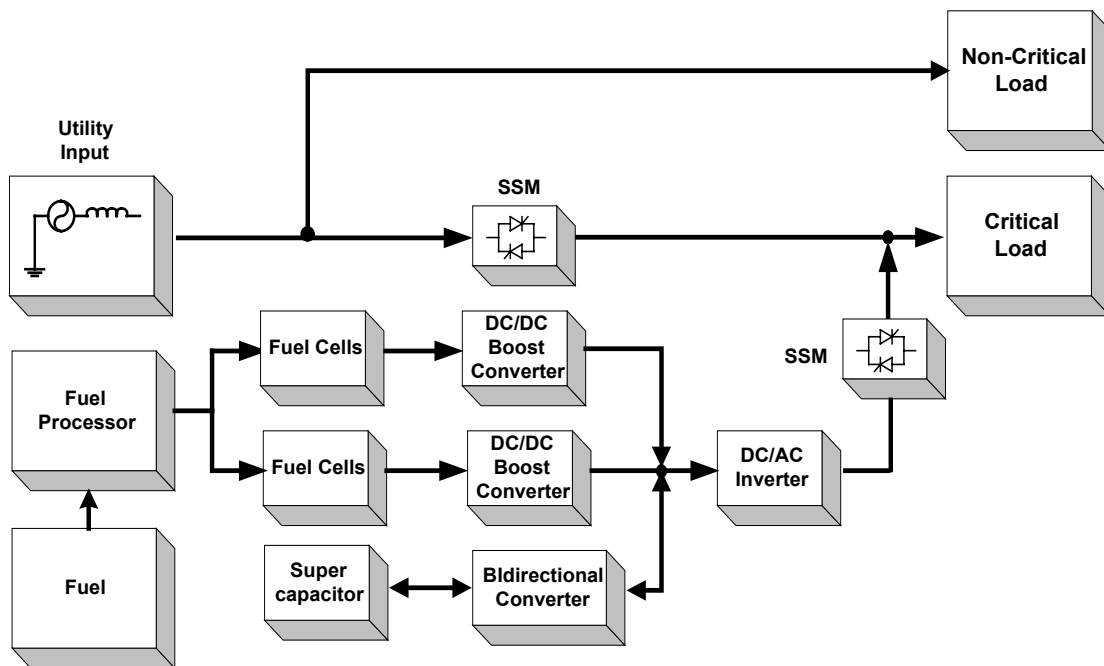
Non-Critical Load

Utility Input

SSM

Critical Load

Fuel Processor

Fuel Cells

DC/DC Boost Converter

SSM

Fuel Cells

DC/DC Boost Converter

DC/AC Inverter

Fuel

Super capacitor

BIdirectional Converter